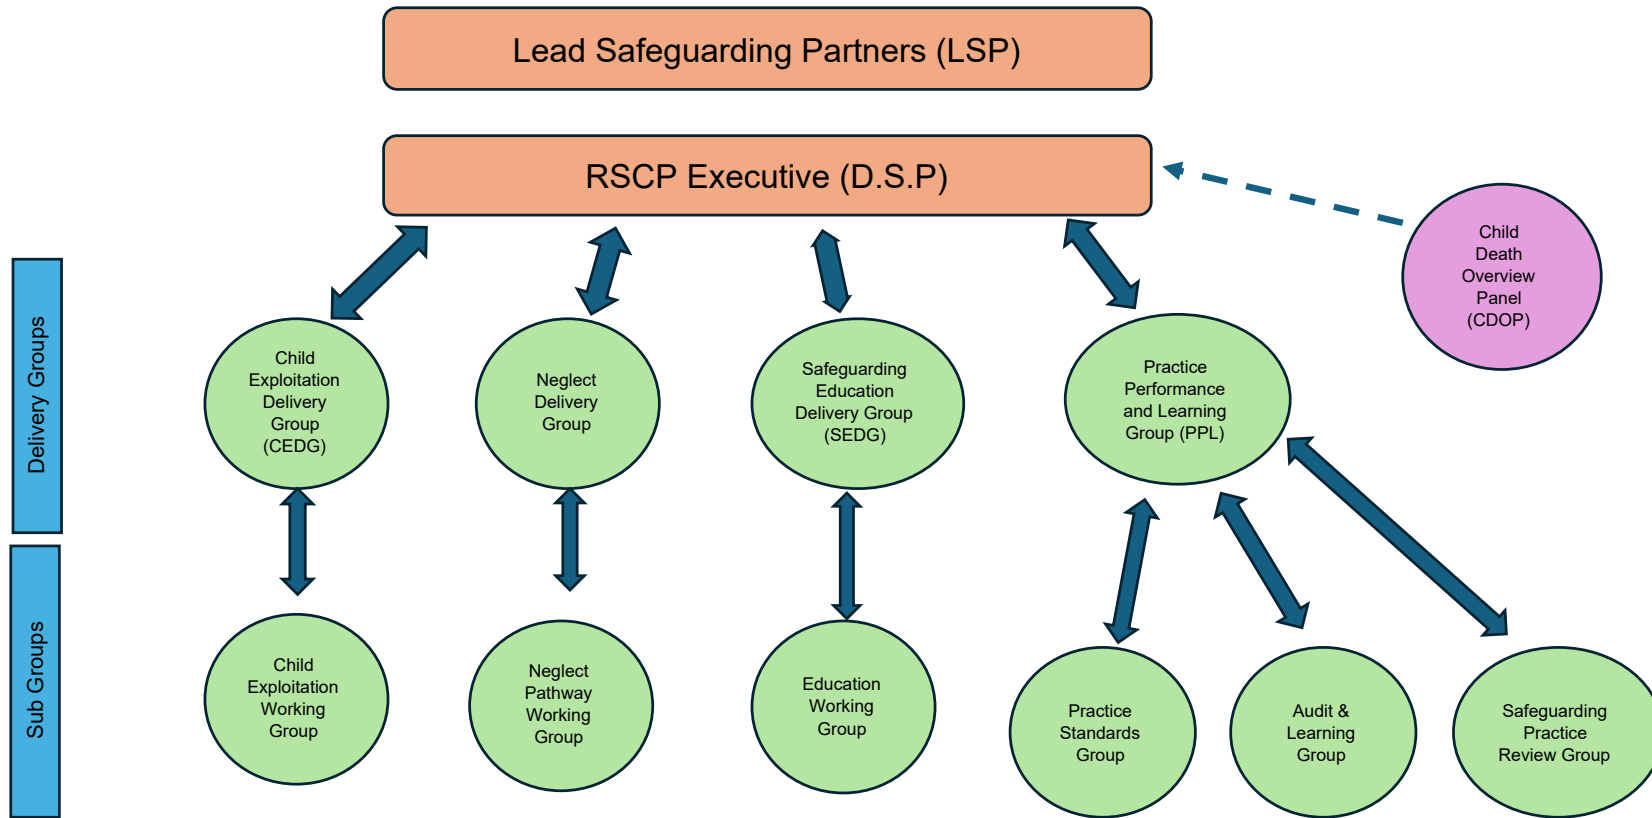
Lead Safeguarding Partners (LSP)

RSCP Executive (D.S.P)

Child Death Overview Panel (CDOP)

Delivery Groups

Child Exploitation Delivery Group (CEDG)

Neglect Delivery Group

Safeguarding Education Delivery Group (SEDG)

Practice Performance and Learning Group (PPL)

Sub Groups

Child Exploitation Working Group

Neglect Pathway Working Group

Education Working Group

Practice Standards Group

Audit & Learning Group

Safeguarding Practice Review Group